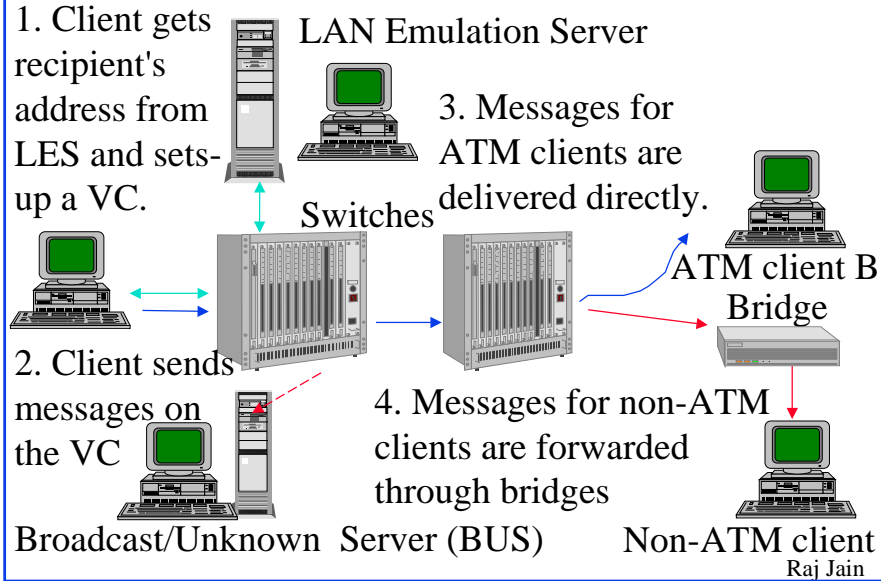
1. Client gets recipient's address from LES and sets-up a VC.

LAN Emulation Server

3. Messages for ATM clients are delivered directly.

Switches

ATM client B

Bridge

2. Client sends messages on the VC

4. Messages for non-ATM clients are forwarded through bridges

Broadcast/Unknown Server (BUS)

Non-ATM client

Raj Jain